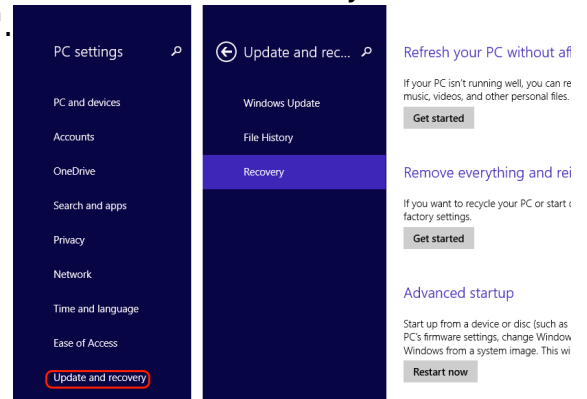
PC settings

PC and devices

Accounts

OneDrive

Search and apps

Privacy

Network

Time and language

Ease of Access

Update and recovery

Update and rec...

Windows Update

File History

Recovery

Refresh your PC without af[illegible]

If your PC isn't running well, you can re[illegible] music, videos, and other personal files.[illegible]

Get started

Remove everything and rei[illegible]

If you want to recycle your PC or start o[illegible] factory settings.

Get started

Advanced startup

Start up from a device or disc (such as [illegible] PC's firmware settings, change Window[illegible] Windows from a system image. This wi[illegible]

Restart now